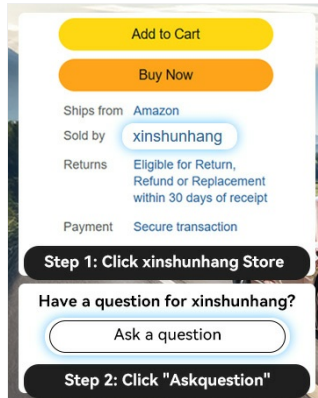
Add to Cart

Buy Now

| Ships from | Amazon |
|---|---|
| Sold by | xinshunhang |
| Returns | Eligible for Return, Refund or Replacement within 30 days of receipt |
| Payment | Secure transaction |

Step 1: Click xinshunhang Store

Have a question for xinshunhang?

Ask a question

Step 2: Click "Askquestion"